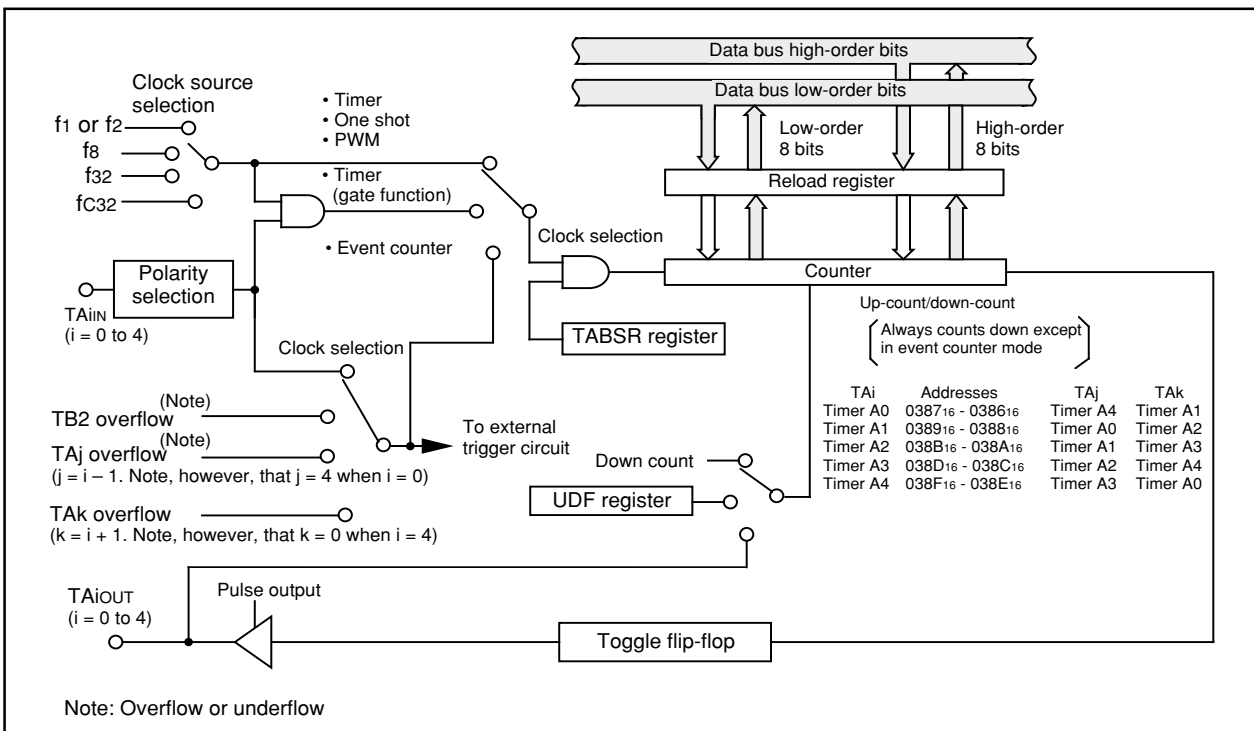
Data bus high-order bits

Data bus low-order bits

Clock source selection

f1 or f2

f8

f32

fC32

• Timer
• One shot
• PWM

• Timer (gate function)

• Event counter

Low-order 8 bits

High-order 8 bits

Reload register

Clock selection

Counter

Polarity selection

TAiIN (i = 0 to 4)

TABSR register

Up-count/down-count

Always counts down except in event counter mode

Clock selection

| TAi | Addresses | TAj | TAk |
|---|---|---|---|
| Timer A0 | $0387_{16}$ - $0386_{16}$ | Timer A4 | Timer A1 |
| Timer A1 | $0389_{16}$ - $0388_{16}$ | Timer A0 | Timer A2 |
| Timer A2 | $038B_{16}$ - $038A_{16}$ | Timer A1 | Timer A3 |
| Timer A3 | $038D_{16}$ - $038C_{16}$ | Timer A2 | Timer A4 |
| Timer A4 | $038F_{16}$ - $038E_{16}$ | Timer A3 | Timer A0 |

(Note)
TB2 overflow

(Note)
TAj overflow
(j = i – 1. Note, however, that j = 4 when i = 0)

To external trigger circuit

Down count

UDF register

TAk overflow
(k = i + 1. Note, however, that k = 0 when i = 4)

TAiOUT (i = 0 to 4)

Pulse output

Toggle flip-flop

Note: Overflow or underflow